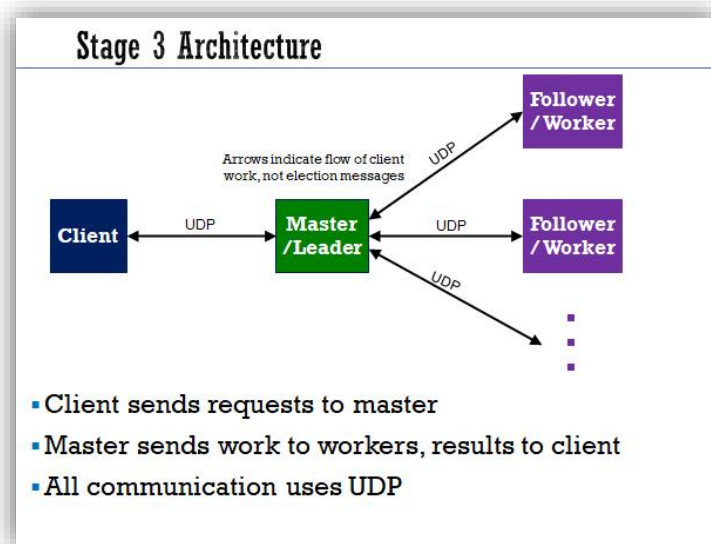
Stage 3 Architecture

Follower / Worker

UDP

Arrows indicate flow of client work, not election messages

Client

UDP

Master /Leader

UDP

Follower / Worker

UDP

- Client sends requests to master
- Master sends work to workers, results to client
- All communication uses UDP